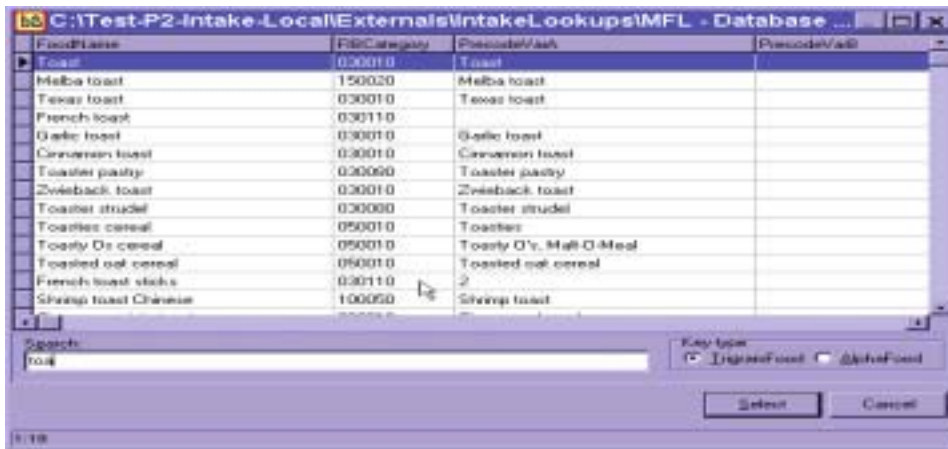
C:\Test-P2-Intake-Local\Externals\IntakeLookups\MFL - Database ...

| FoodName | FBCategory | PrecodeVasA | PrecodeVasB |
|---|---|---|---|
| Toast | 030010 | Toast | |
| Melba toast | 150020 | Melba toast | |
| Texas toast | 030010 | Texas toast | |
| French toast | 030110 | | |
| Garlic toast | 030010 | Garlic toast | |
| Cinnamon toast | 030010 | Cinnamon toast | |
| Toaster pastry | 030090 | Toaster pastry | |
| Zwieback toast | 030010 | Zwieback toast | |
| Toaster strudel | 030090 | Toaster strudel | |
| Toasties cereal | 050010 | Toasties | |
| Toasty Os cereal | 050010 | Toasty O's, Malt-O-Meal | |
| Toasted oat cereal | 050010 | Toasted oat cereal | |
| French toast sticks | 030110 | 2 | |
| Shrimp toast Chinese | 100050 | Shrimp toast | |

Search:
toa

Key type
TrigramFood AlphaFood

Select Cancel

1:18